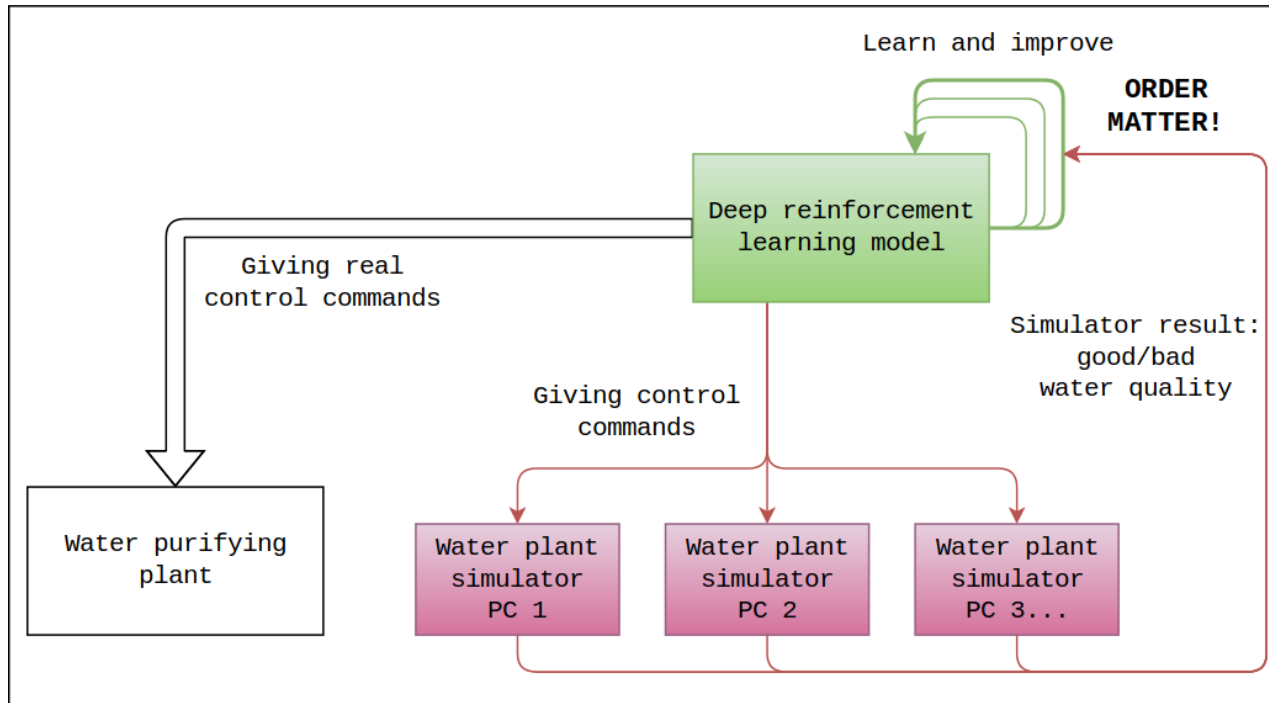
Learn and improve

ORDER MATTER!

Deep reinforcement learning model

Giving real control commands

Simulator result: good/bad water quality

Giving control commands

Water purifying plant

Water plant simulator PC 1

Water plant simulator PC 2

Water plant simulator PC 3...